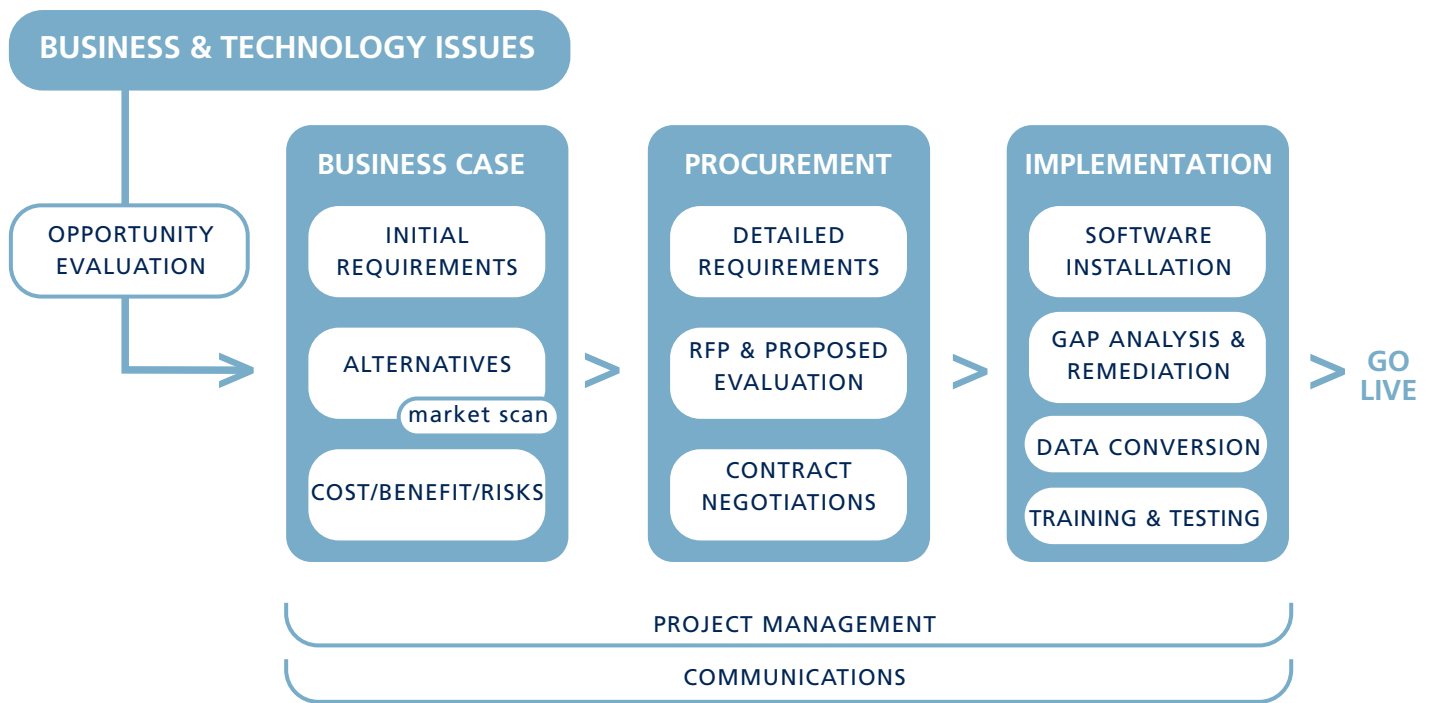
BUSINESS & TECHNOLOGY ISSUES

OPPORTUNITY EVALUATION

BUSINESS CASE

INITIAL REQUIREMENTS

ALTERNATIVES

market scan

COST/BENEFIT/RISKS

>

PROCUREMENT

DETAILED REQUIREMENTS

RFP & PROPOSED EVALUATION

CONTRACT NEGOTIATIONS

>

IMPLEMENTATION

SOFTWARE INSTALLATION

GAP ANALYSIS & REMEDIATION

DATA CONVERSION

TRAINING & TESTING

>

GO LIVE

PROJECT MANAGEMENT

COMMUNICATIONS